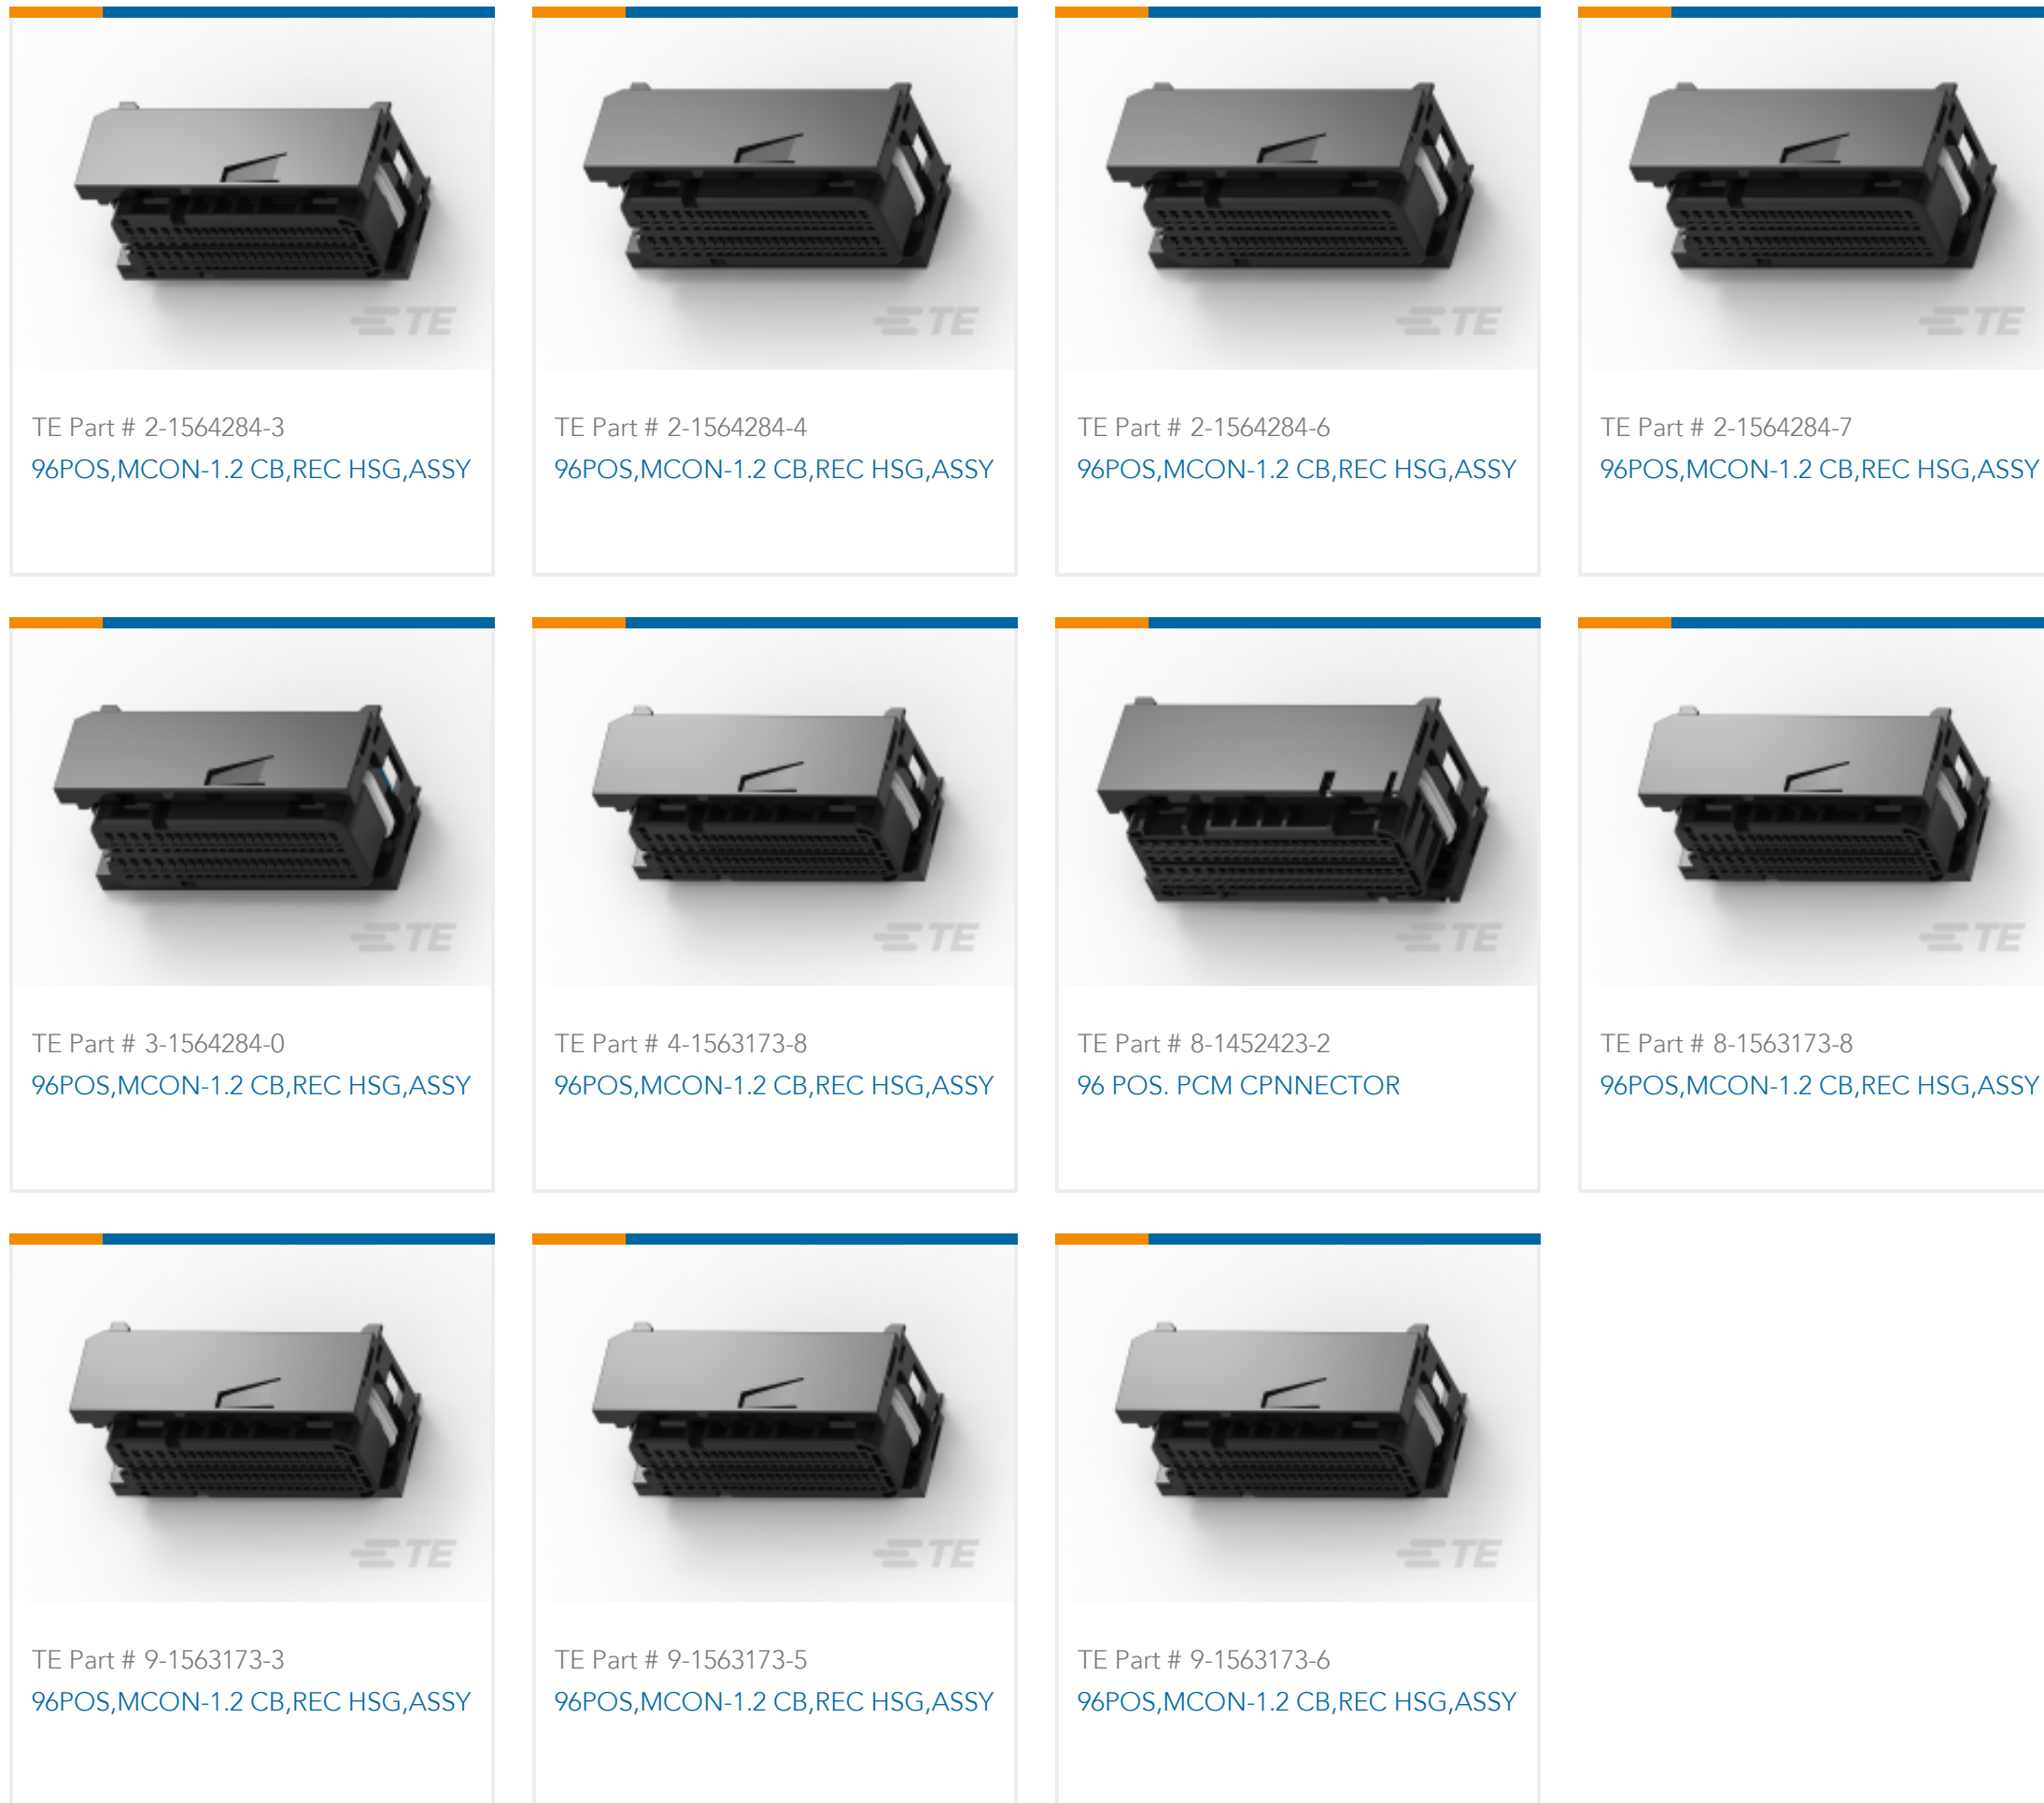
TE

TE Part # 2-1564284-3
96POS,MCON-1.2 CB,REC HSG,ASSY

TE

TE Part # 2-1564284-4
96POS,MCON-1.2 CB,REC HSG,ASSY

TE

TE Part # 2-1564284-6
96POS,MCON-1.2 CB,REC HSG,ASSY

TE

TE Part # 2-1564284-7
96POS,MCON-1.2 CB,REC HSG,ASSY

TE

TE Part # 3-1564284-0
96POS,MCON-1.2 CB,REC HSG,ASSY

TE

TE Part # 4-1563173-8
96POS,MCON-1.2 CB,REC HSG,ASSY

TE

TE Part # 8-1452423-2
96 POS. PCM CPNNECTOR

TE

TE Part # 8-1563173-8
96POS,MCON-1.2 CB,REC HSG,ASSY

TE

TE Part # 9-1563173-3
96POS,MCON-1.2 CB,REC HSG,ASSY

TE

TE Part # 9-1563173-5
96POS,MCON-1.2 CB,REC HSG,ASSY

TE

TE Part # 9-1563173-6
96POS,MCON-1.2 CB,REC HSG,ASSY